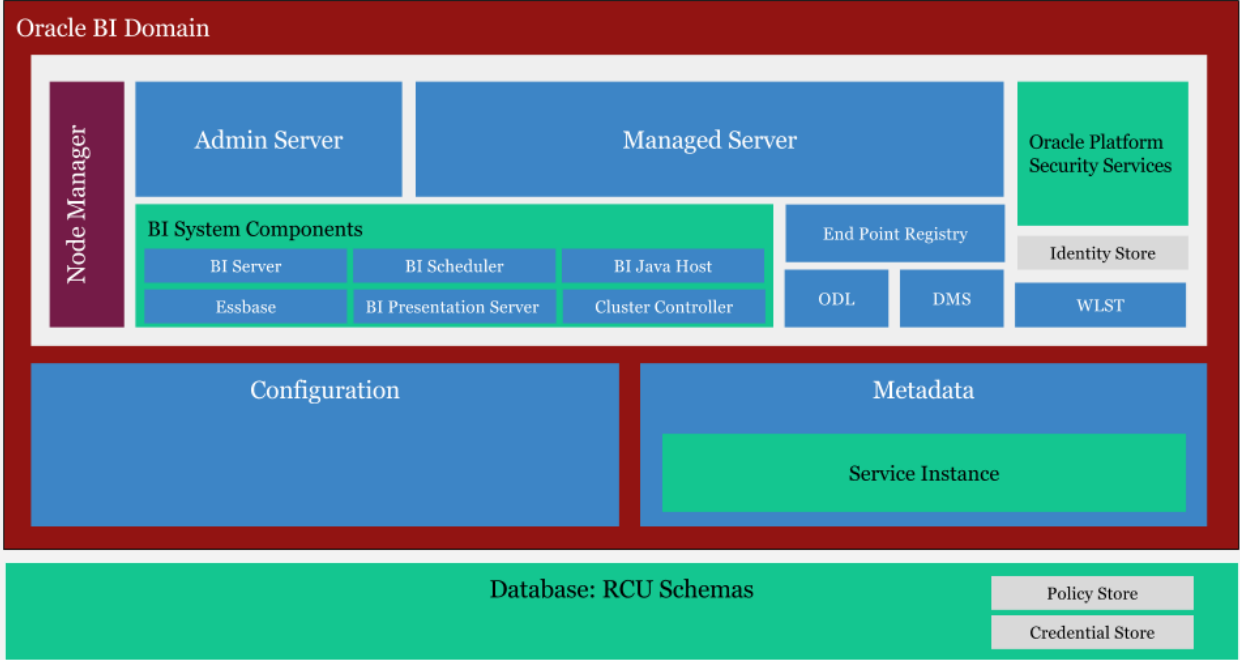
Oracle BI Domain

Node Manager

Admin Server

Managed Server

Oracle Platform Security Services

BI System Components

BI Server

BI Scheduler

BI Java Host

Essbase

BI Presentation Server

Cluster Controller

End Point Registry

Identity Store

ODL

DMS

WLST

Configuration

Metadata

Service Instance

Database: RCU Schemas

Policy Store

Credential Store